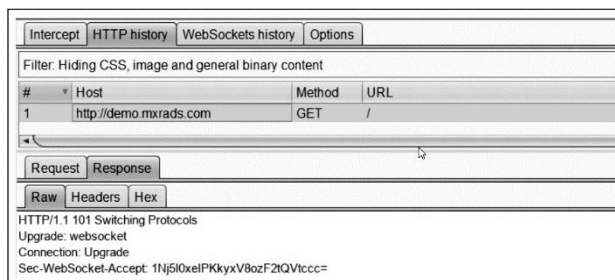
Intercept HTTP history WebSockets history Options

Filter: Hiding CSS, image and general binary content

| # | Host | Method | URL |
|---|---|---|---|
| 1 | http://demo.mxrads.com | GET | / |

Request Response

Raw Headers Hex

HTTP/1.1 101 Switching Protocols
Upgrade: websocket
Connection: Upgrade
Sec-WebSocket-Accept: 1Nj5l0xeIPKkyxV8ozF2tQVtccc=